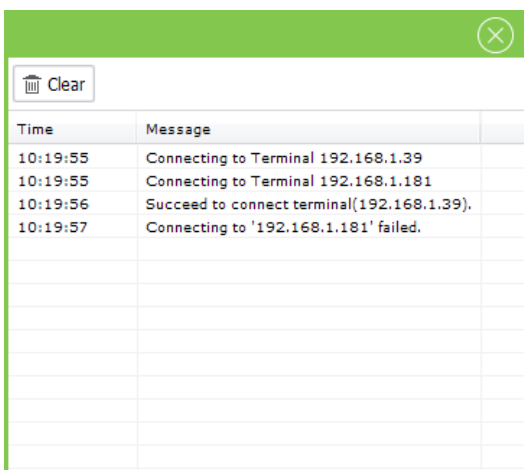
Clear

| Time | Message |
|---|---|
| 10:19:55 | Connecting to Terminal 192.168.1.39 |
| 10:19:55 | Connecting to Terminal 192.168.1.181 |
| 10:19:56 | Succeed to connect terminal(192.168.1.39). |
| 10:19:57 | Connecting to '192.168.1.181' failed. |